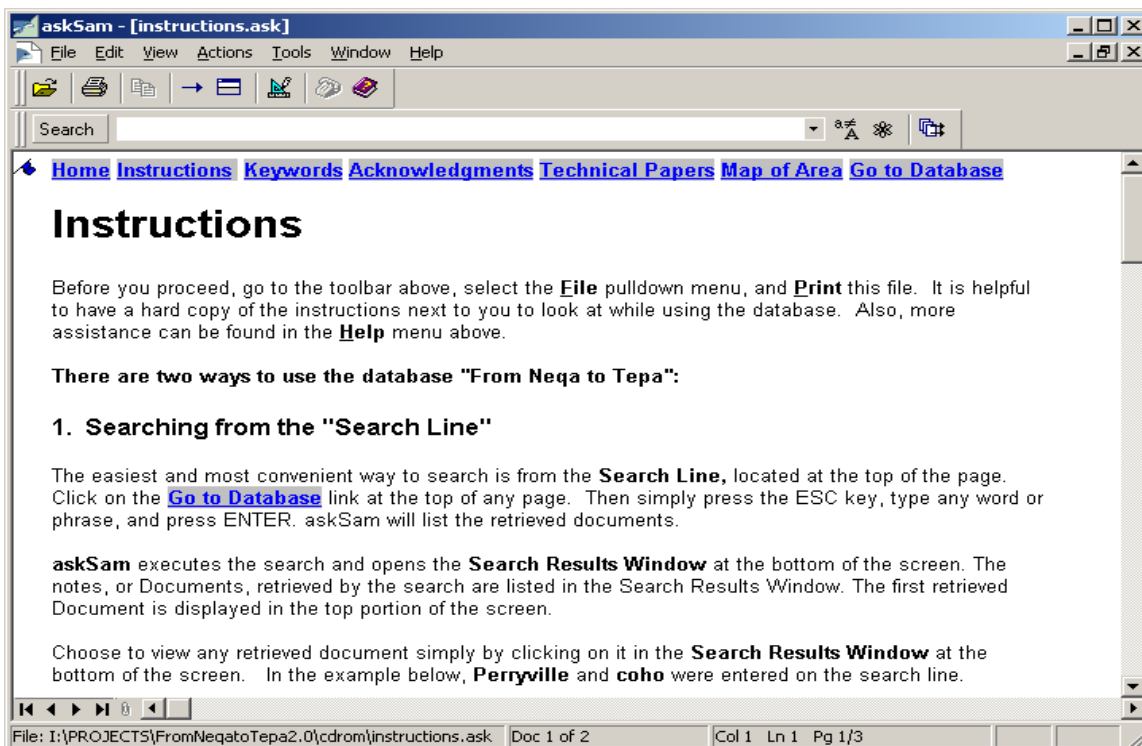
askSam - [instructions.ask]

File Edit View Actions Tools Window Help

Search

Home Instructions Keywords Acknowledgments Technical Papers Map of Area Go to Database

Instructions

Before you proceed, go to the toolbar above, select the File pulldown menu, and Print this file. It is helpful to have a hard copy of the instructions next to you to look at while using the database. Also, more assistance can be found in the Help menu above.

There are two ways to use the database "From Neqa to Tepa":

1. Searching from the "Search Line"

The easiest and most convenient way to search is from the Search Line, located at the top of the page. Click on the Go to Database link at the top of any page. Then simply press the ESC key, type any word or phrase, and press ENTER. askSam will list the retrieved documents.

askSam executes the search and opens the Search Results Window at the bottom of the screen. The notes, or Documents, retrieved by the search are listed in the Search Results Window. The first retrieved Document is displayed in the top portion of the screen.

Choose to view any retrieved document simply by clicking on it in the Search Results Window at the bottom of the screen. In the example below, Perryville and coho were entered on the search line.

File: I:\PROJECTS\FromNeqatoTepa2.0\cdrom\instructions.ask Doc 1 of 2 Col 1 Ln 1 Pg 1/3